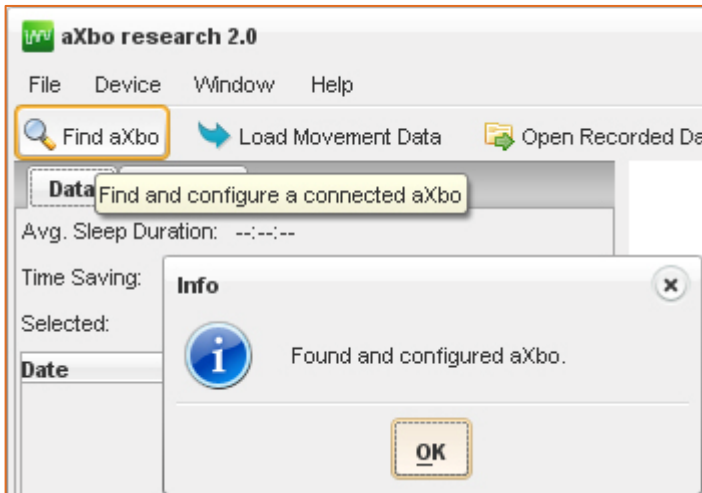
aXbo research 2.0

File Device Window Help

Find aXbo Load Movement Data Open Recorded Da

Data

Find and configure a connected aXbo

Avg. Sleep Duration: --:--:--

Time Saving:

Selected:

Date

Info

Found and configured aXbo.

OK